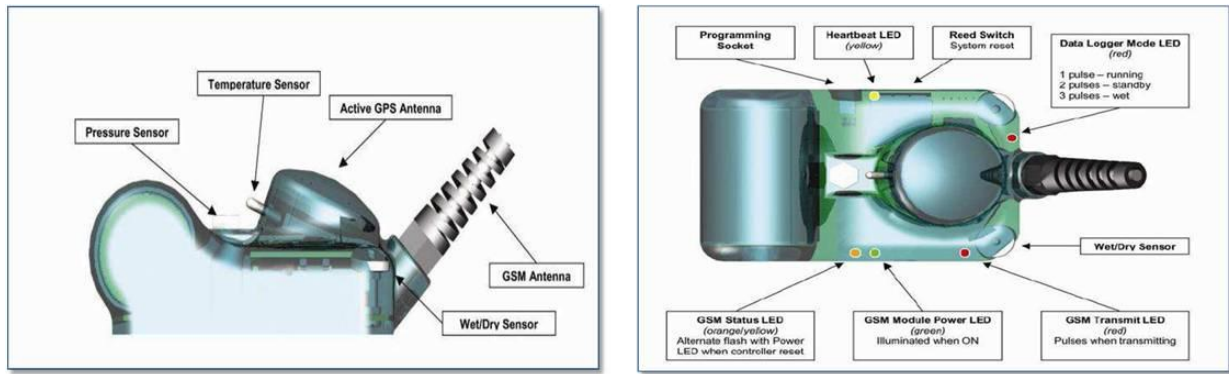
Temperature Sensor

Active GPS Antenna

Pressure Sensor

GSM Antenna

Wet/Dry Sensor

Programming Socket

Heartbeat LED
(yellow)

Reed Switch
System reset

Data Logger Mode LED
(red)

1 pulse – running
2 pulses – standby
3 pulses – wet

Wet/Dry Sensor

GSM Status LED
(orange/yellow)
Alternate flash with Power LED when controller reset

GSM Module Power LED
(green)
Illuminated when ON

GSM Transmit LED
(red)
Pulses when transmitting